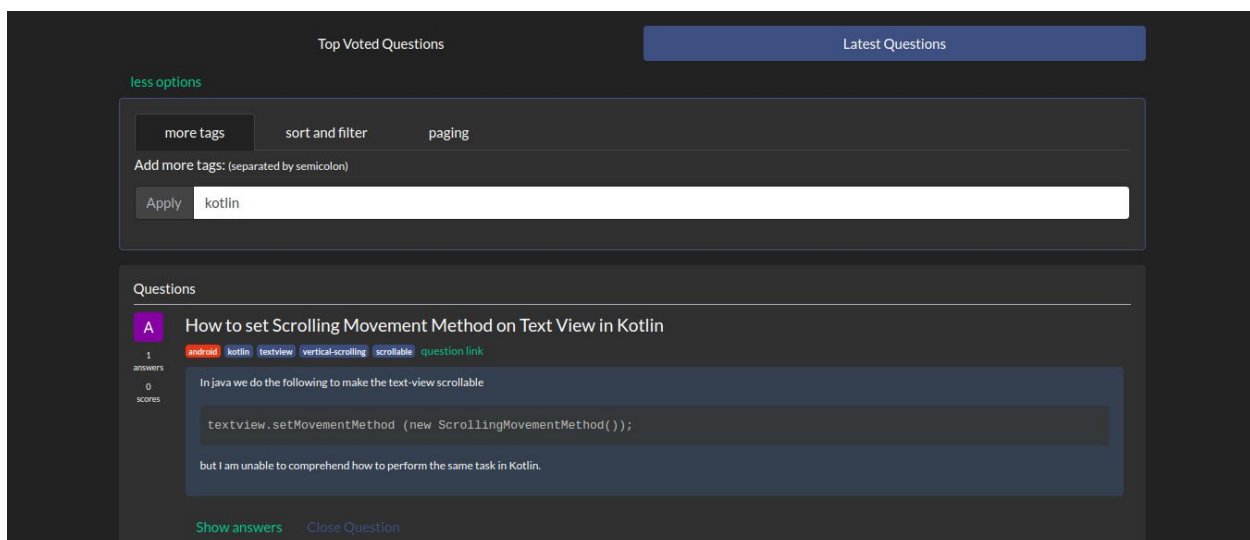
Top Voted Questions

Latest Questions

less options

more tags

sort and filter

paging

Add more tags: (separated by semicolon)

Apply

kotlin

Questions

A

1
answers

0
scores

How to set Scrolling Movement Method on Text View in Kotlin

android kotlin textview vertical-scrolling scrollable question link

In java we do the following to make the text-view scrollable

textview.setMovementMethod (new ScrollingMovementMethod());

but I am unable to comprehend how to perform the same task in Kotlin.

Show answers

Close Question